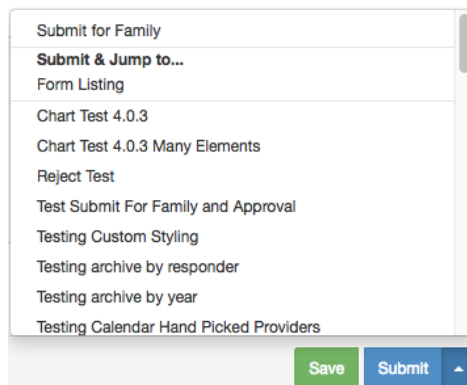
Submit for Family

Submit & Jump to...

Form Listing

Chart Test 4.0.3

Chart Test 4.0.3 Many Elements

Reject Test

Test Submit For Family and Approval

Testing Custom Styling

Testing archive by responder

Testing archive by year

Testing Calendar Hand Picked Providers

Save

Submit